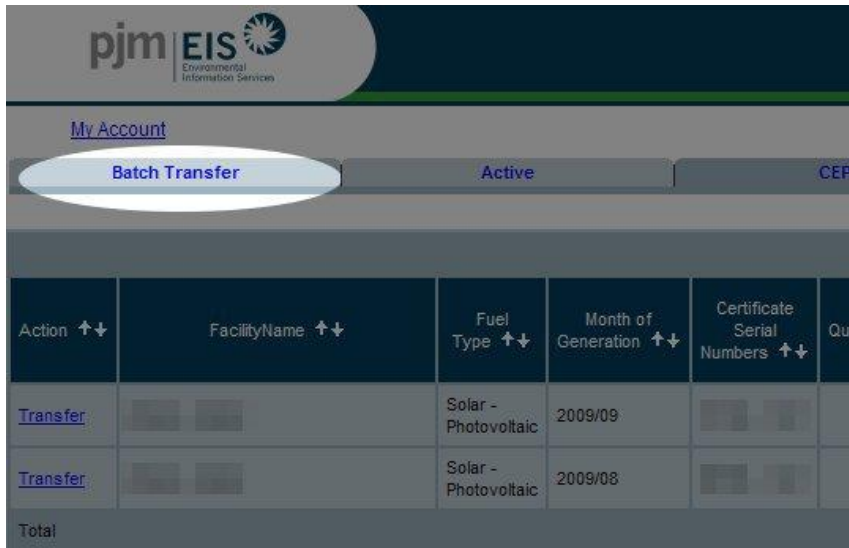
pjm EIS Environmental Information Services

My Account

Batch Transfer | Active | CEP

| Action | FacilityName | Fuel Type | Month of Generation | Certificate Serial Numbers | Qu |
|---|---|---|---|---|---|
| Transfer | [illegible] | Solar - Photovoltaic | 2009/09 | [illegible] | |
| Transfer | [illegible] | Solar - Photovoltaic | 2009/08 | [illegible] | |
| Total | | | | | |